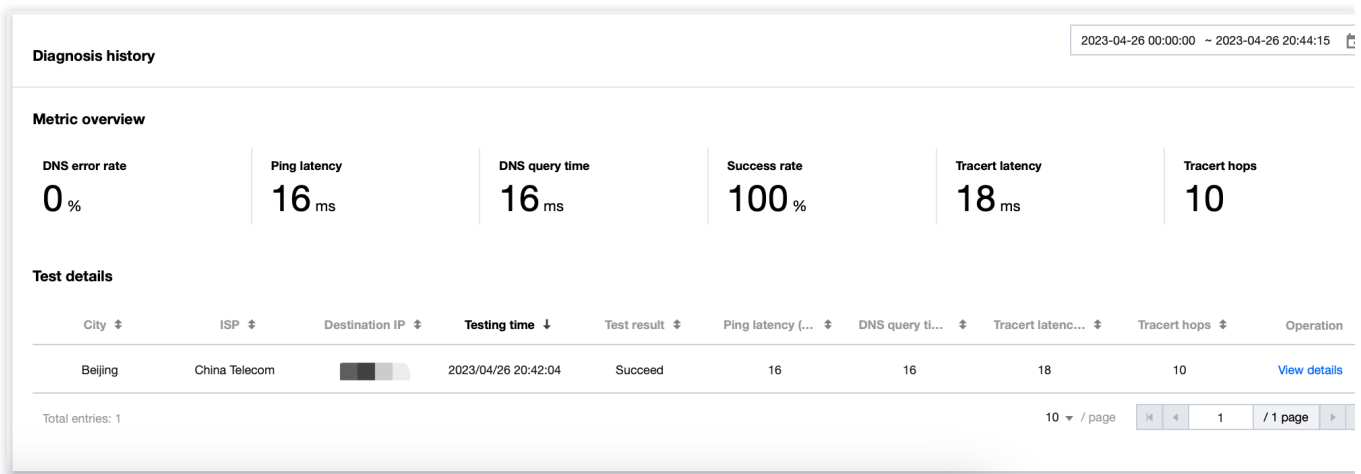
Diagnosis history

2023-04-26 00:00:00 ~ 2023-04-26 20:44:15

Metric overview

DNS error rate
0 %

Ping latency
16 ms

DNS query time
16 ms

Success rate
100 %

Tracert latency
18 ms

Tracert hops
10

Test details

| City | ISP | Destination IP | Testing time | Test result | Ping latency (... | DNS query ti... | Tracert latenc... | Tracert hops | Operation |
|---|---|---|---|---|---|---|---|---|---|
| Beijing | China Telecom | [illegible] | 2023/04/26 20:42:04 | Succeed | 16 | 16 | 18 | 10 | View details |

Total entries: 1

10 / page

1

/ 1 page